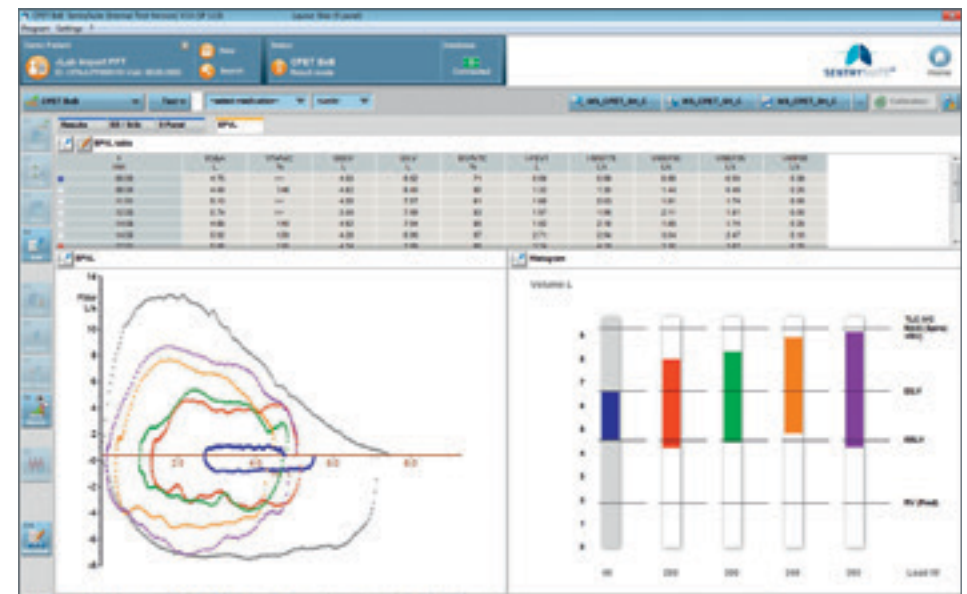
CPET BxB

Program Settings ?

Select Patient
vLab Import PFT

Status
CPET BxB
Result mode

Connected

SENTRYSUITE

Home

CPET BxB

Results
EFVL

EFVL table

EFVL

Flow L/s

Volume L

8
6
4
2
0
-2
-4
-6
-8

2.0
4.0
6.0
8.0

Histogram

Volume L

TLC
EELV
IRV (Rest)
RV (Rest)

9
8
7
6
5
4
3
2
1
0